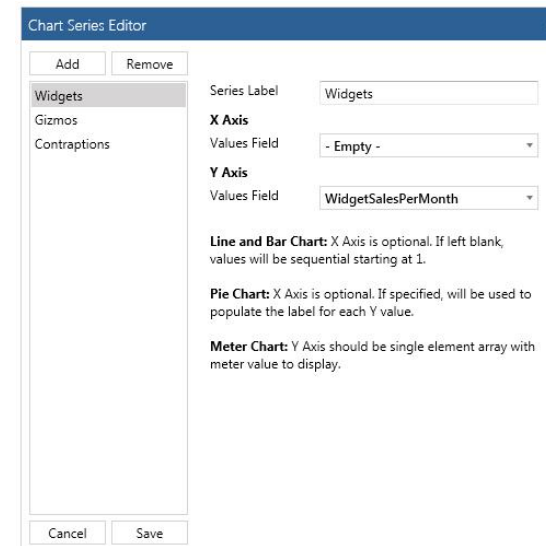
Chart Series Editor

Add
Remove

Widgets
Gizmos
Contraptions

Series Label
Widgets

X Axis
Values Field
- Empty -

Y Axis
Values Field
WidgetSalesPerMonth

**Line and Bar Chart:** X Axis is optional. If left blank, values will be sequential starting at 1.

**Pie Chart:** X Axis is optional. If specified, will be used to populate the label for each Y value.

**Meter Chart:** Y Axis should be single element array with meter value to display.

Cancel
Save